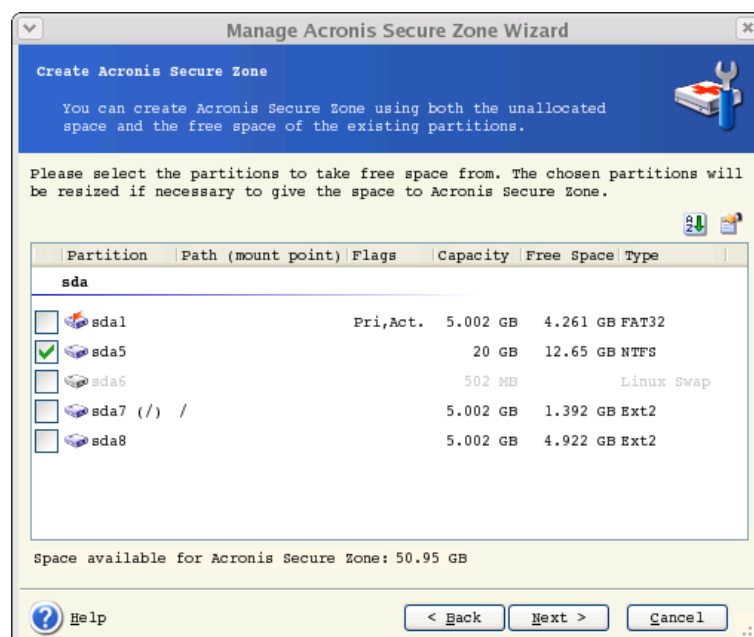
Manage Acronis Secure Zone Wizard

Create Acronis Secure Zone

You can create Acronis Secure Zone using both the unallocated space and the free space of the existing partitions.

Please select the partitions to take free space from. The chosen partitions will be resized if necessary to give the space to Acronis Secure Zone.

| Partition | Path (mount point) | Flags | Capacity | Free Space | Type |
|---|---|---|---|---|---|
| sda | | | | | |
| sda1 | | Pri,Act. | 5.002 GB | 4.261 GB | FAT32 |
| sda5 | | | 20 GB | 12.65 GB | NTFS |
| sda6 | | | 502 MB | | Linux Swap |
| sda7 (/) | / | | 5.002 GB | 1.392 GB | Ext2 |
| sda8 | | | 5.002 GB | 4.922 GB | Ext2 |

Space available for Acronis Secure Zone: 50.95 GB

Help

< Back

Next >

Cancel